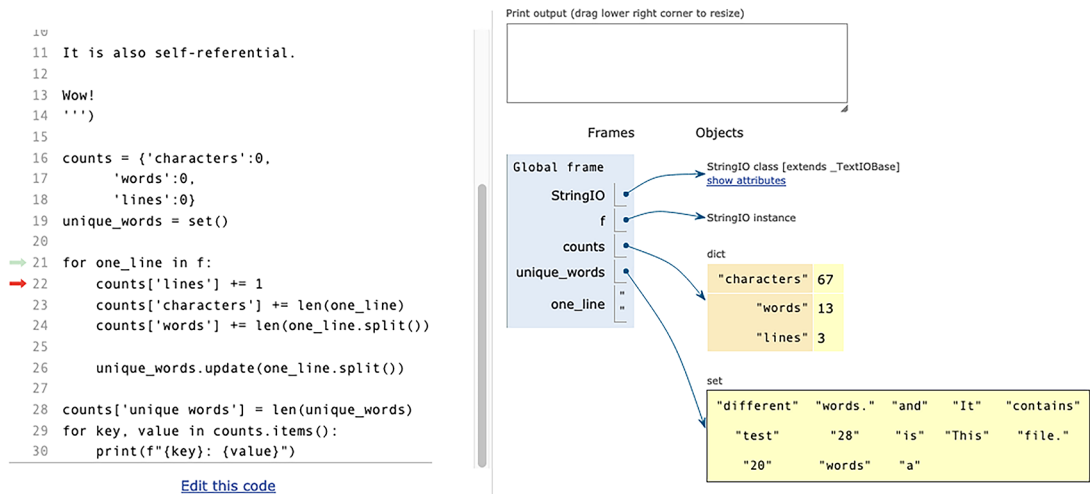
10
11 It is also self-referential.
12
13 Wow!
14 ''')
15
16 counts = {'characters':0,
17 'words':0,
18 'lines':0}
19 unique_words = set()
20
21 for one_line in f:
22 counts['lines'] += 1
23 counts['characters'] += len(one_line)
24 counts['words'] += len(one_line.split())
25
26 unique_words.update(one_line.split())
27
28 counts['unique words'] = len(unique_words)
29 for key, value in counts.items():
30 print(f"{key}: {value}")

Edit this code

Print output (drag lower right corner to resize)

Frames Objects

Global frame
StringIO
f
counts
unique_words
one_line ""

StringIO class [extends _TextIOBase]
show attributes

StringIO instance

dict
| "characters" | 67 |
|---|---|
| "words" | 13 |
| "lines" | 3 |

set
"different" "words." "and" "It" "contains" "test" "28" "is" "This" "file." "20" "words" "a"